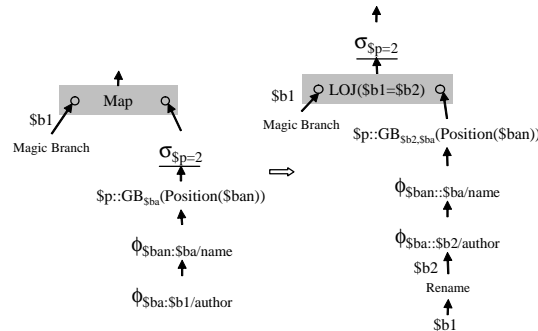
Map

$b1

Magic Branch

$\sigma_{\$p=2}$

$p::GB$_{\$ba}$(Position($ban))

$\phi_{\$ban:\$ba/name}$

$\phi_{\$ba:\$b1/author}$

$\Rightarrow$

$\sigma_{\$p=2}$

$b1

LOJ($b1=$b2)

Magic Branch

$p::GB$_{\$b2,\$ba}$(Position($ban))

$\phi_{\$ban::\$ba/name}$

$\phi_{\$ba::\$b2/author}$

$b2

Rename

$b1